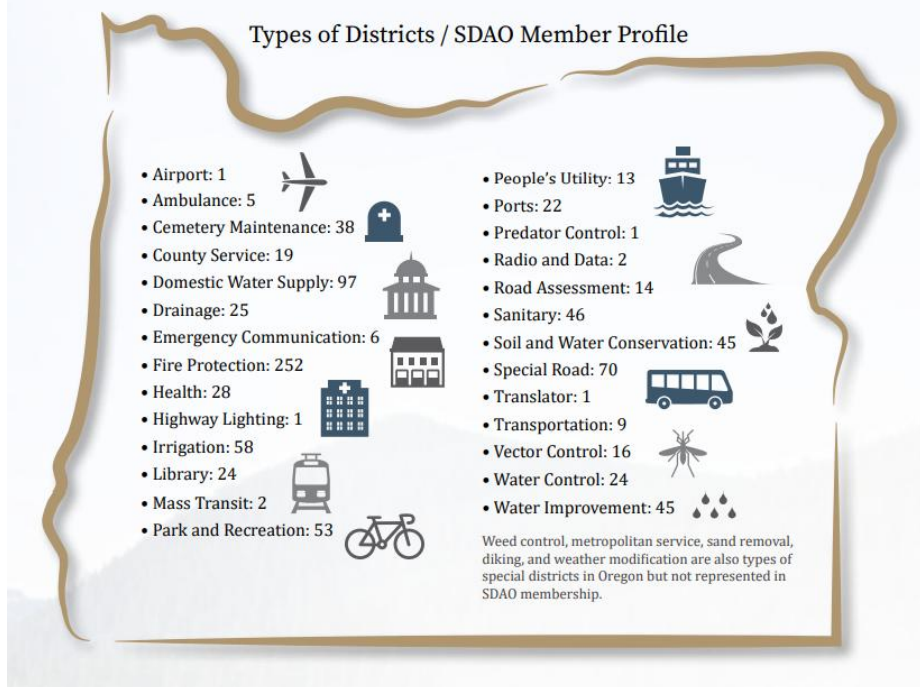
Types of Districts / SDAO Member Profile

• Airport: 1
• Ambulance: 5
• Cemetery Maintenance: 38
• County Service: 19
• Domestic Water Supply: 97
• Drainage: 25
• Emergency Communication: 6
• Fire Protection: 252
• Health: 28
• Highway Lighting: 1
• Irrigation: 58
• Library: 24
• Mass Transit: 2
• Park and Recreation: 53

• People's Utility: 13
• Ports: 22
• Predator Control: 1
• Radio and Data: 2
• Road Assessment: 14
• Sanitary: 46
• Soil and Water Conservation: 45
• Special Road: 70
• Translator: 1
• Transportation: 9
• Vector Control: 16
• Water Control: 24
• Water Improvement: 45

Weed control, metropolitan service, sand removal, diking, and weather modification are also types of special districts in Oregon but not represented in SDAO membership.